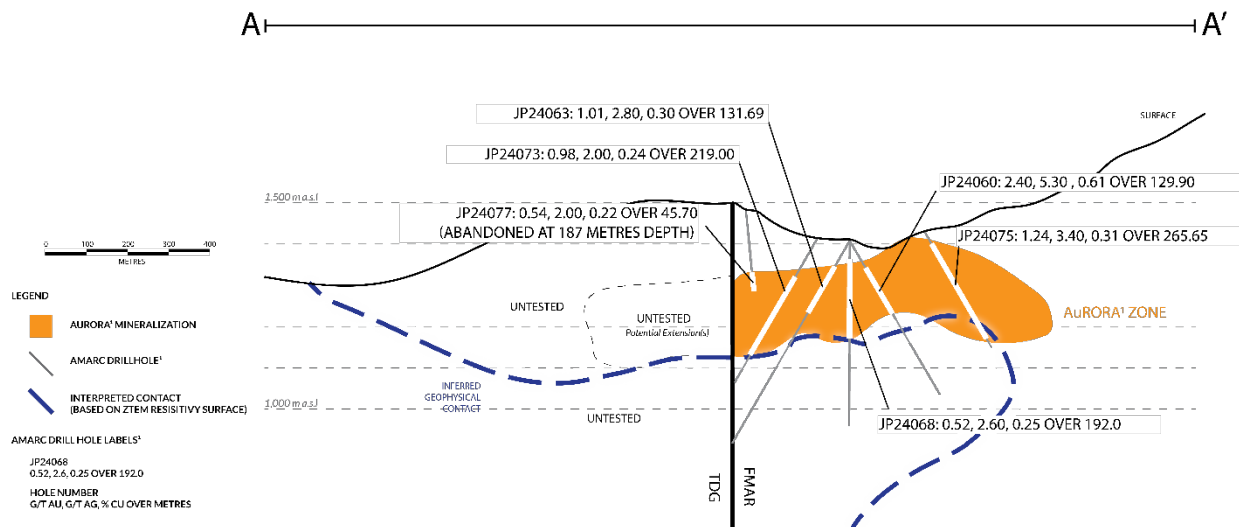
A A'

SURFACE

JP24063: 1.01, 2.80, 0.30 OVER 131.69

JP24073: 0.98, 2.00, 0.24 OVER 219.00

JP24060: 2.40, 5.30 , 0.61 OVER 129.90

1,500 m.a.s.l

JP24077: 0.54, 2.00, 0.22 OVER 45.70 (ABANDONED AT 187 METRES DEPTH)

JP24075: 1.24, 3.40, 0.31 OVER 265.65

0 100 200 300 400
METRES

LEGEND

AURORA¹ MINERALIZATION

AMARC DRILLHOLE¹

INTERPRETED CONTACT (BASED ON ZTEM RESISITIVY SURFACE)

UNTESTED

UNTESTED
Potential Extension(s)

AuRORA¹ ZONE

INFERRED GEOPHYSICAL CONTACT

1,000 m.a.s.l

UNTESTED

JP24068: 0.52, 2.60, 0.25 OVER 192.0

AMARC DRILL HOLE LABELS¹

JP24068
0.52, 2.6, 0.25 OVER 192.0

HOLE NUMBER
G/T AU, G/T AG, % CU OVER METRES

TDG

FMAR